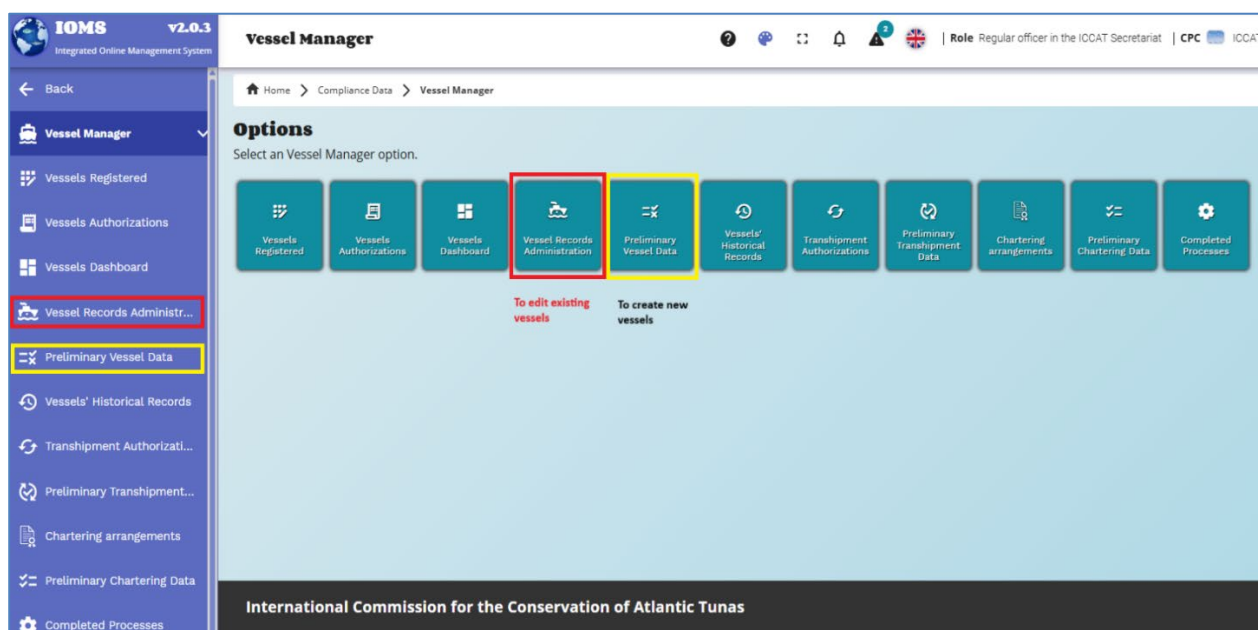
IOMS v2.0.3
Integrated Online Management System

Vessel Manager

2

| Role Regular officer in the ICCAT Secretariat | CPC ICCAT

Back

Vessel Manager

Vessels Registered

Vessels Authorizations

Vessels Dashboard

Vessel Records Administr...

Preliminary Vessel Data

Vessels' Historical Records

Transhipment Authorizati...

Preliminary Transhipment...

Chartering arrangements

Preliminary Chartering Data

Completed Processes

Home > Compliance Data > Vessel Manager

Options

Select an Vessel Manager option.

Vessels Registered

Vessels Authorizations

Vessels Dashboard

Vessel Records Administration

Preliminary Vessel Data

Vessels' Historical Records

Transhipment Authorizations

Preliminary Transhipment Data

Chartering arrangements

Preliminary Chartering Data

Completed Processes

To edit existing vessels

To create new vessels

International Commission for the Conservation of Atlantic Tunas